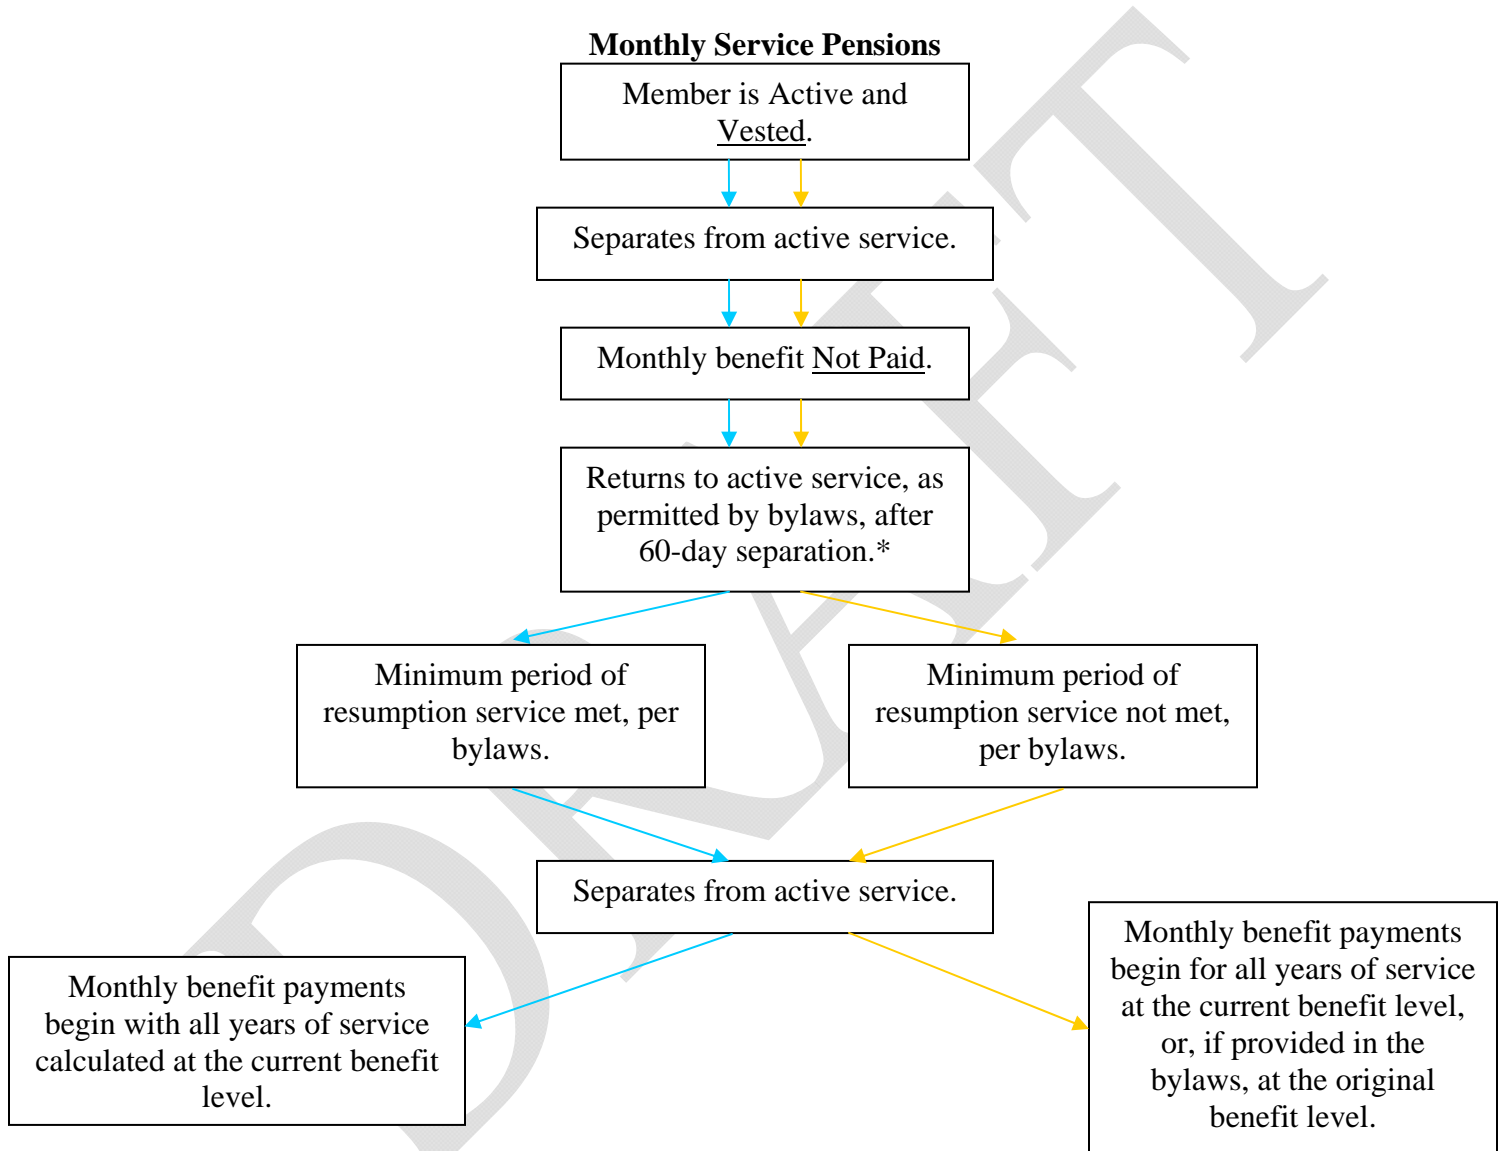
**Monthly Service Pensions**

Member is Active and Vested.

Separates from active service.

Monthly benefit Not Paid.

Returns to active service, as permitted by bylaws, after 60-day separation.*

Minimum period of resumption service met, per bylaws.

Minimum period of resumption service not met, per bylaws.

Separates from active service.

Monthly benefit payments begin with all years of service calculated at the current benefit level.

Monthly benefit payments begin for all years of service at the current benefit level, or, if provided in the bylaws, at the original benefit level.

DRAFT